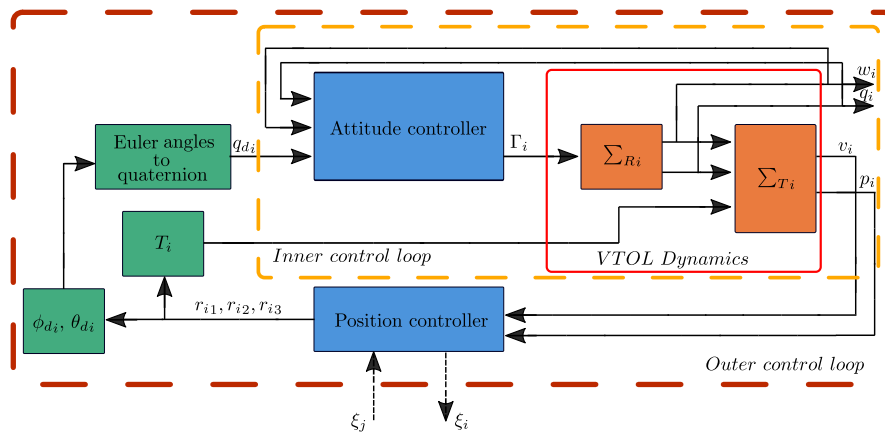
$w_i$
$q_i$

Euler angles to quaternion

$q_{d_i}$

Attitude controller

$\Gamma_i$

$\sum_{Ri}$

$\sum_{Ti}$

$v_i$

$p_i$

$T_i$

Inner control loop

VTOL Dynamics

$\phi_{d_i}, \theta_{d_i}$

$r_{i1}, r_{i2}, r_{i3}$

Position controller

Outer control loop

$\xi_j$

$\xi_i$